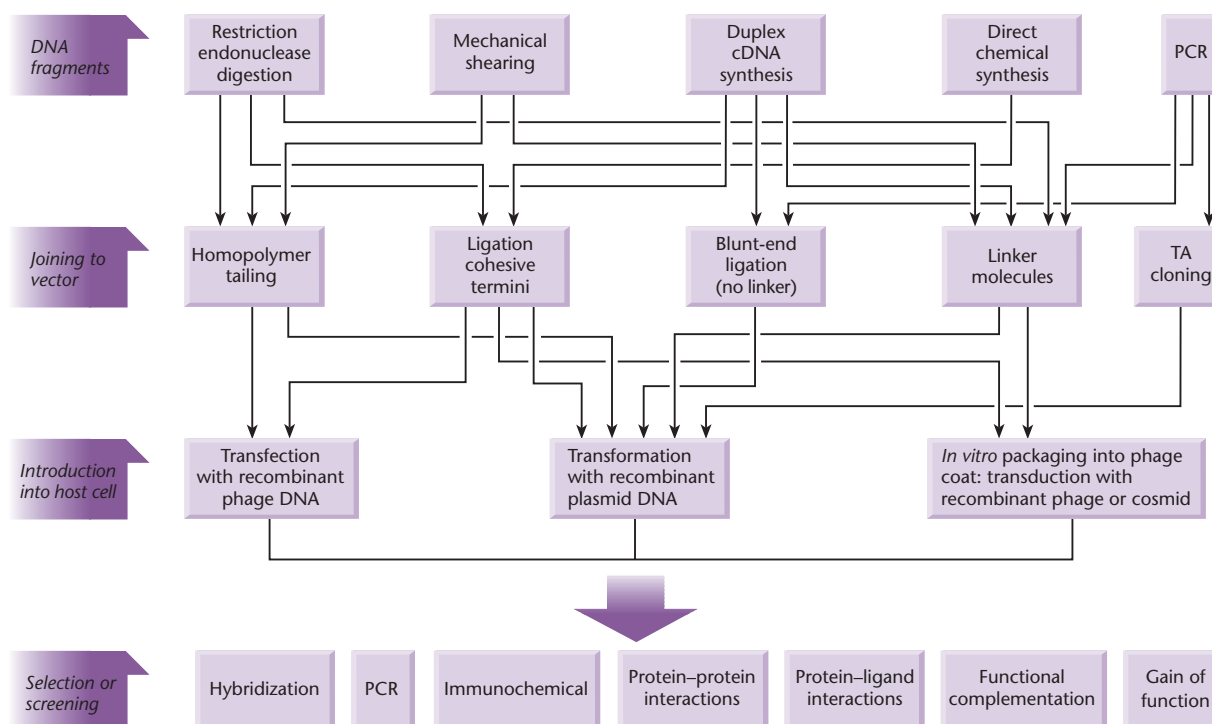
DNA fragments

Restriction endonuclease digestion

Mechanical shearing

Duplex cDNA synthesis

Direct chemical synthesis

PCR

Joining to vector

Homopolymer tailing

Ligation cohesive termini

Blunt-end ligation (no linker)

Linker molecules

TA cloning

Introduction into host cell

Transfection with recombinant phage DNA

Transformation with recombinant plasmid DNA

*In vitro* packaging into phage coat: transduction with recombinant phage or cosmid

Selection or screening

Hybridization

PCR

Immunochemical

Protein–protein interactions

Protein–ligand interactions

Functional complementation

Gain of function